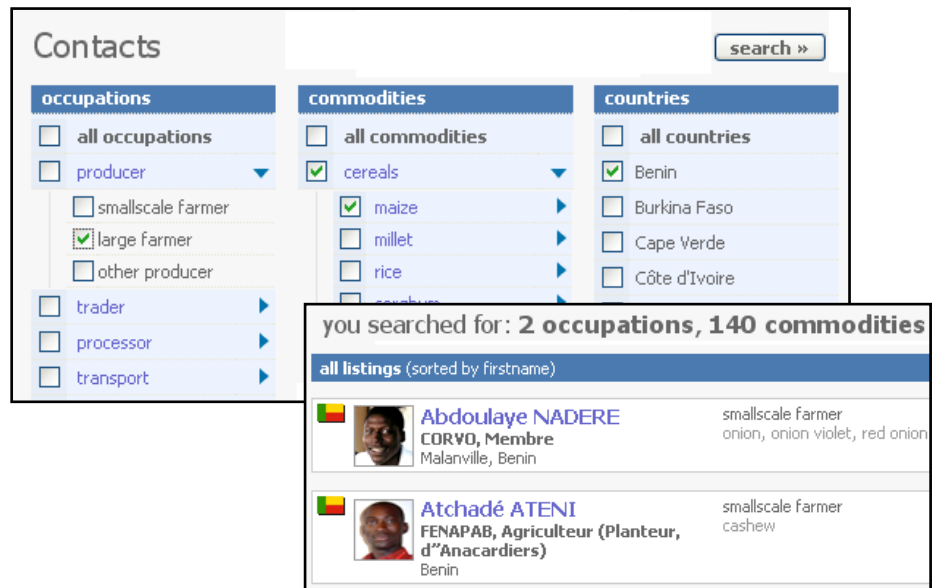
Contacts

search »

occupations

all occupations

producer

smallscale farmer

large farmer

other producer

trader

processor

transport

commodities

all commodities

cereals

maize

millet

rice

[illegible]

countries

all countries

Benin

Burkina Faso

Cape Verde

Côte d'Ivoire

you searched for: 2 occupations, 140 commodities

all listings (sorted by firstname)

Abdoulaye NADERE
CORVO, Membre
Malanville, Benin

smallscale farmer
onion, onion violet, red onion

Atchadé ATENI
FENAPAB, Agriculteur (Planteur, d"Anacardiers)
Benin

smallscale farmer
cashew